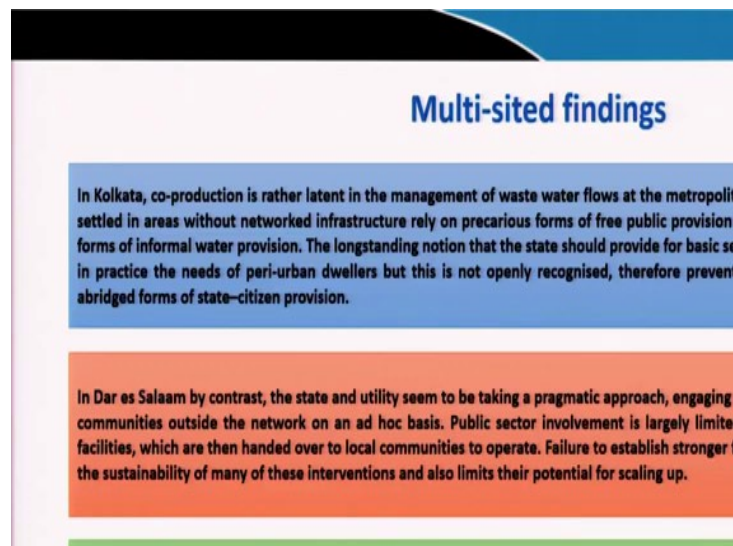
Multi-sited findings

In Kolkata, co-production is rather latent in the management of waste water flows at the metropolit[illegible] settled in areas without networked infrastructure rely on precarious forms of free public provision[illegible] forms of informal water provision. The longstanding notion that the state should provide for basic se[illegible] in practice the needs of peri-urban dwellers but this is not openly recognised, therefore prevent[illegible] abridged forms of state–citizen provision.

In Dar es Salaam by contrast, the state and utility seem to be taking a pragmatic approach, engaging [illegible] communities outside the network on an ad hoc basis. Public sector involvement is largely limite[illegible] facilities, which are then handed over to local communities to operate. Failure to establish stronger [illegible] the sustainability of many of these interventions and also limits their potential for scaling up.